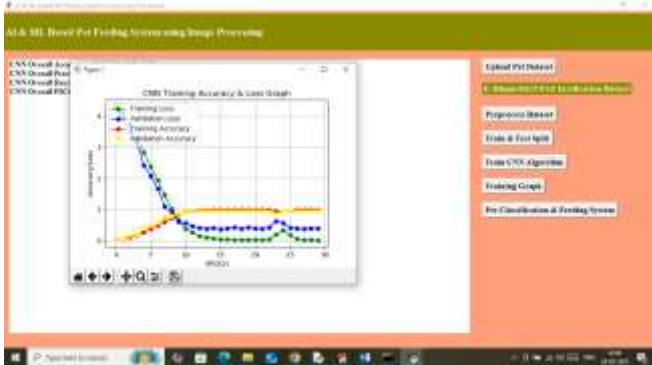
AI & ML Based Pet Feeding System using Image Processing

CNN Overall Acc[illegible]
CNN Overall Pre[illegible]
CNN Overall Rec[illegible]
CNN Overall FSC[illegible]

Figure 1

CNN Training Accuracy & Loss Graph

Training Loss
Validation Loss
Training Accuracy
Validation Accuracy

Accuracy/Loss

EPOCH

Upload Pet Dataset

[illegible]

Preprocess Dataset

Train & Test Split

Train CNN Algorithm

Training Graph

Pet Classification & Feeding System

Type here to search